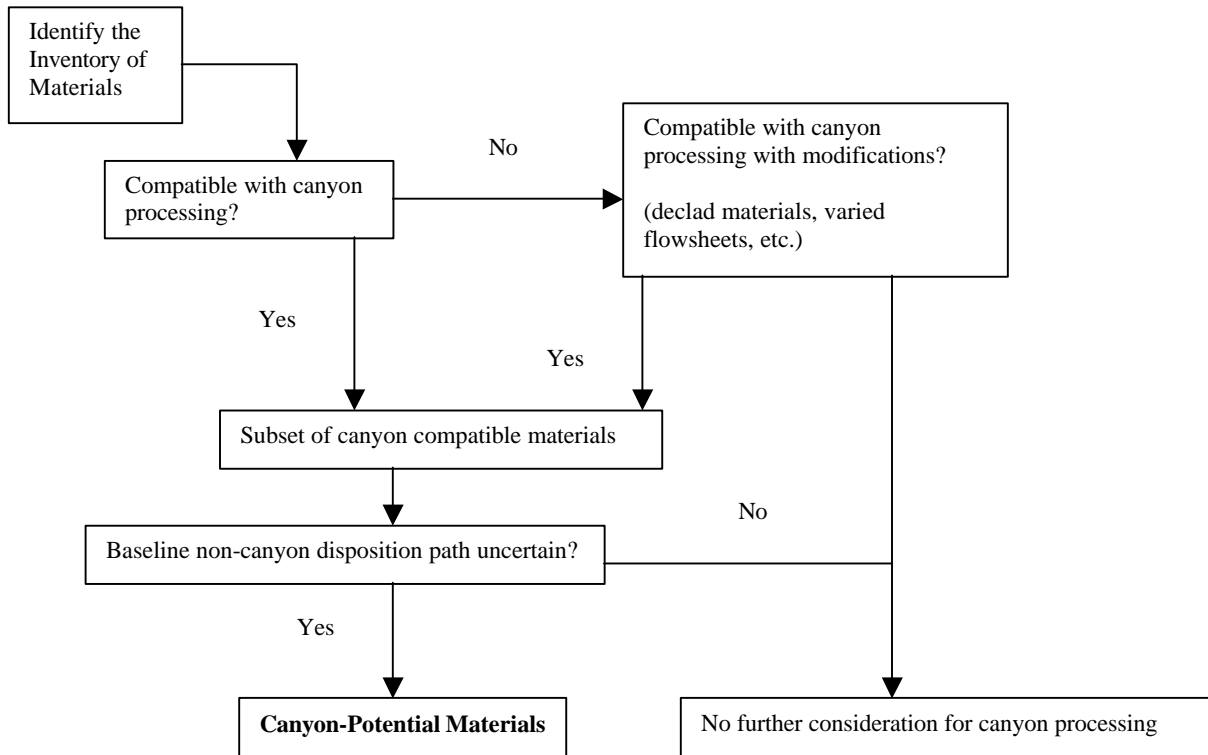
Identify the Inventory of Materials

No

Compatible with canyon processing?

Compatible with canyon processing with modifications?

(declad materials, varied flowsheets, etc.)

Yes

Yes

Subset of canyon compatible materials

No

Baseline non-canyon disposition path uncertain?

Yes

**Canyon-Potential Materials**

No further consideration for canyon processing